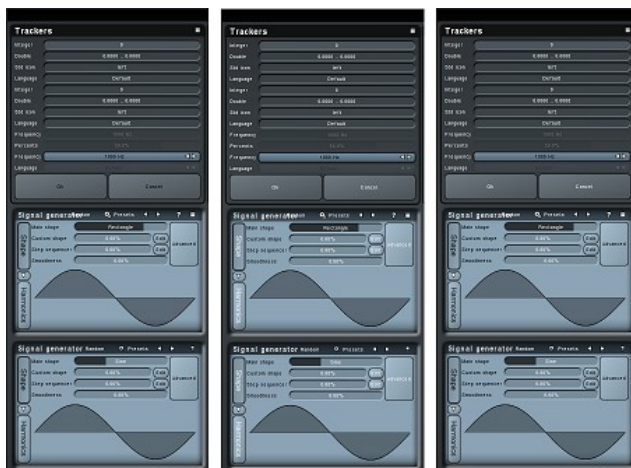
Trackers
Integer
Double
Slot size
Language
Integer
Double
Slot size
Language
Frequency
Percents
Frequency
Language
Ok
Cancel

Signal generator Random Presets ?
Main shape Rectangle
Custom shape 0.00% Edit
Step sequencer 0.00% Edit
Smoothness 0.00%
Advanced
Shape
Harmonics

Signal generator Random Presets ?
Main shape Sine
Custom shape 0.00% Edit
Step sequencer 0.00% Edit
Smoothness 0.00%
Advanced
Shape
Harmonics

Trackers
Integer
Double
Slot size
Language
Integer
Double
Slot size
Language
Frequency
Percents
Frequency 1000 Hz
Language
Ok
Cancel

Signal generator Random Presets ?
Main shape Rectangle
Custom shape 0.00% Edit
Step sequencer 0.00% Edit
Smoothness 0.00%
Advanced
Shape
Harmonics

Signal generator Random Presets
Main shape Sine
Custom shape 0.00% Edit
Step sequencer 0.00% Edit
Smoothness 0.00%
Advanced
Shape
Harmonics

Trackers
Integer
Double
Slot size
Language
Integer
Double
Slot size
Language
Frequency
Percents
Frequency 1000 Hz
Language
Ok
Cancel

Signal generator Random Presets ?
Main shape Rectangle
Custom shape 0.00% Edit
Step sequencer 0.00% Edit
Smoothness 0.00%
Advanced
Shape
Harmonics

Signal generator Random Presets ?
Main shape Sine
Custom shape 0.00% Edit
Step sequencer 0.00% Edit
Smoothness 0.00%
Advanced
Shape
Harmonics